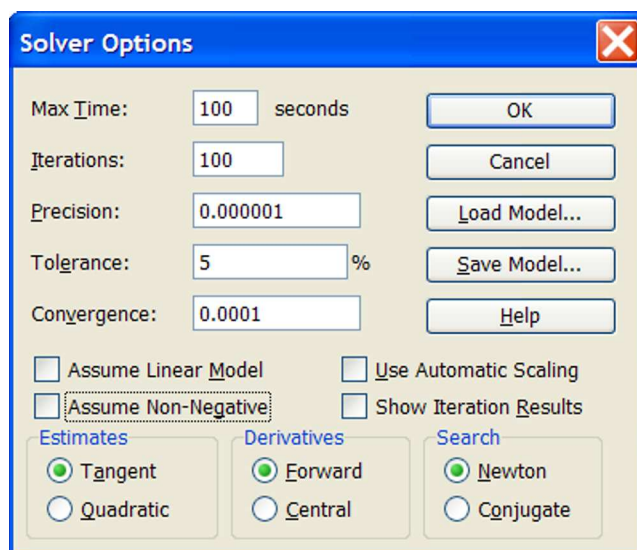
Solver Options

Max Time: 100 seconds

Iterations: 100

Precision: 0.000001

Tolerance: 5 %

Convergence: 0.0001

OK

Cancel

Load Model...

Save Model...

Help

Assume Linear Model

Use Automatic Scaling

Assume Non-Negative

Show Iteration Results

Estimates
Tangent
Quadratic

Derivatives
Forward
Central

Search
Newton
Conjugate